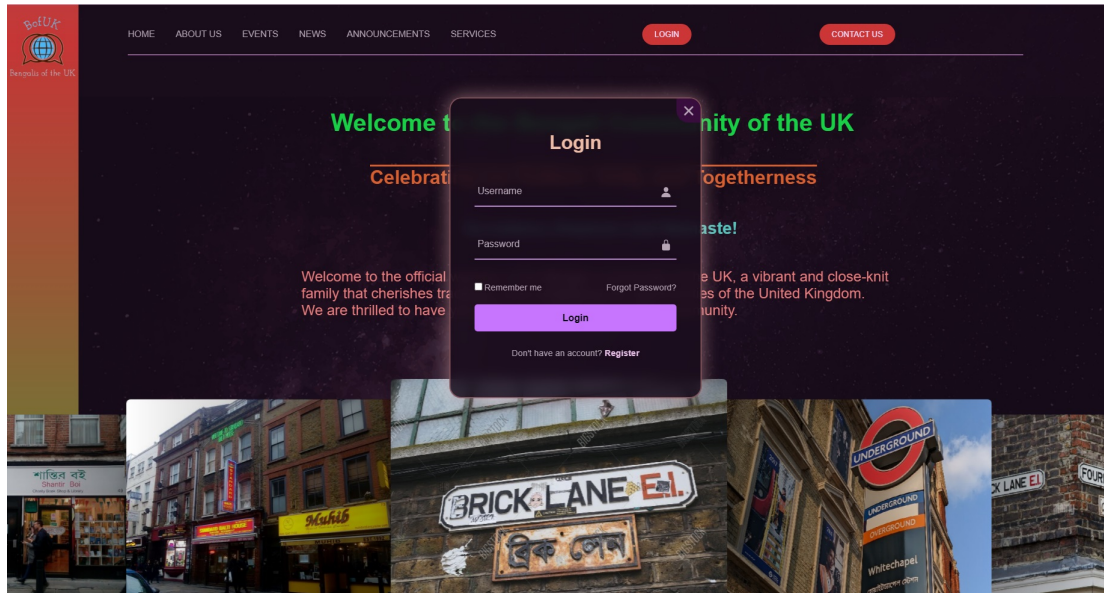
BofUK
Bengalis of the UK

HOME ABOUT US EVENTS NEWS ANNOUNCEMENTS SERVICES LOGIN CONTACT US

Welcome t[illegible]nity of the UK

Celebrati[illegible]Togetherness

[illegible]aste!

Welcome to the official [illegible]e UK, a vibrant and close-knit family that cherishes tra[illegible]es of the United Kingdom. We are thrilled to have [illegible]unity.

×
Login
Username
Password
Remember me
Forgot Password?
Login
Don't have an account? Register

শান্তির বই
Shantir Boi
Muhib
BRICK LANE E.1.
ব্রিক লেন
UNDERGROUND
UNDERGROUND
OVERGROUND
Whitechapel
K LANE E1
FOUR